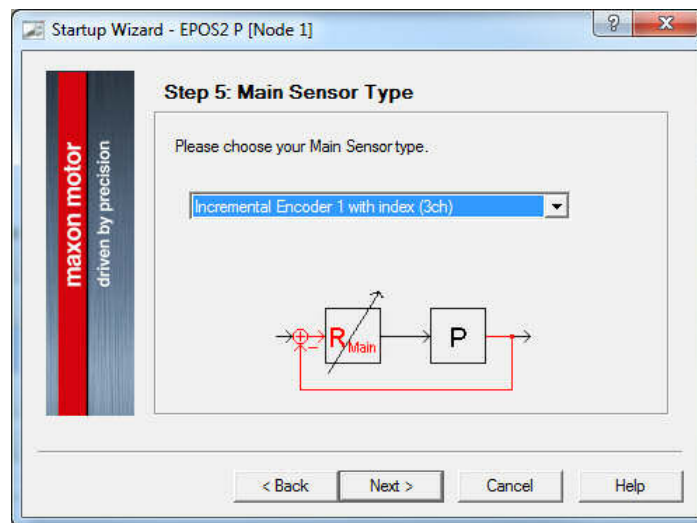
Startup Wizard - EPOS2 P [Node 1]

?

X

maxon motor

driven by precision

Step 5: Main Sensor Type

Please choose your Main Sensor type.

Incremental Encoder 1 with index (3ch)

+

−

$R_{Main}$

P

< Back

Next >

Cancel

Help